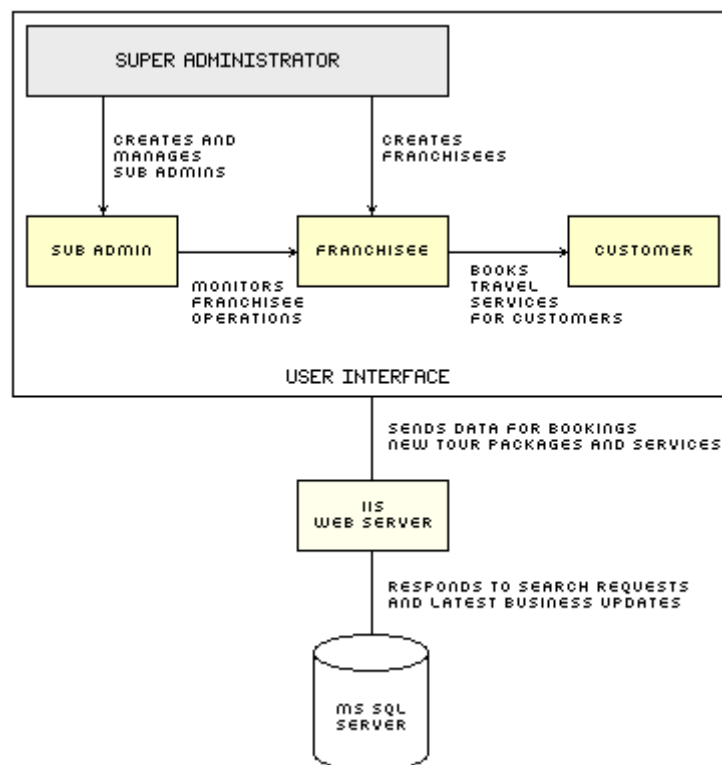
SUPER ADMINISTRATOR

CREATES AND MANAGES SUB ADMINS

CREATES FRANCHISEES

SUB ADMIN

FRANCHISEE

CUSTOMER

MONITORS FRANCHISEE OPERATIONS

BOOKS TRAVEL SERVICES FOR CUSTOMERS

USER INTERFACE

SENDS DATA FOR BOOKINGS NEW TOUR PACKAGES AND SERVICES

IIS WEB SERVER

RESPONDS TO SEARCH REQUESTS AND LATEST BUSINESS UPDATES

MS SQL SERVER